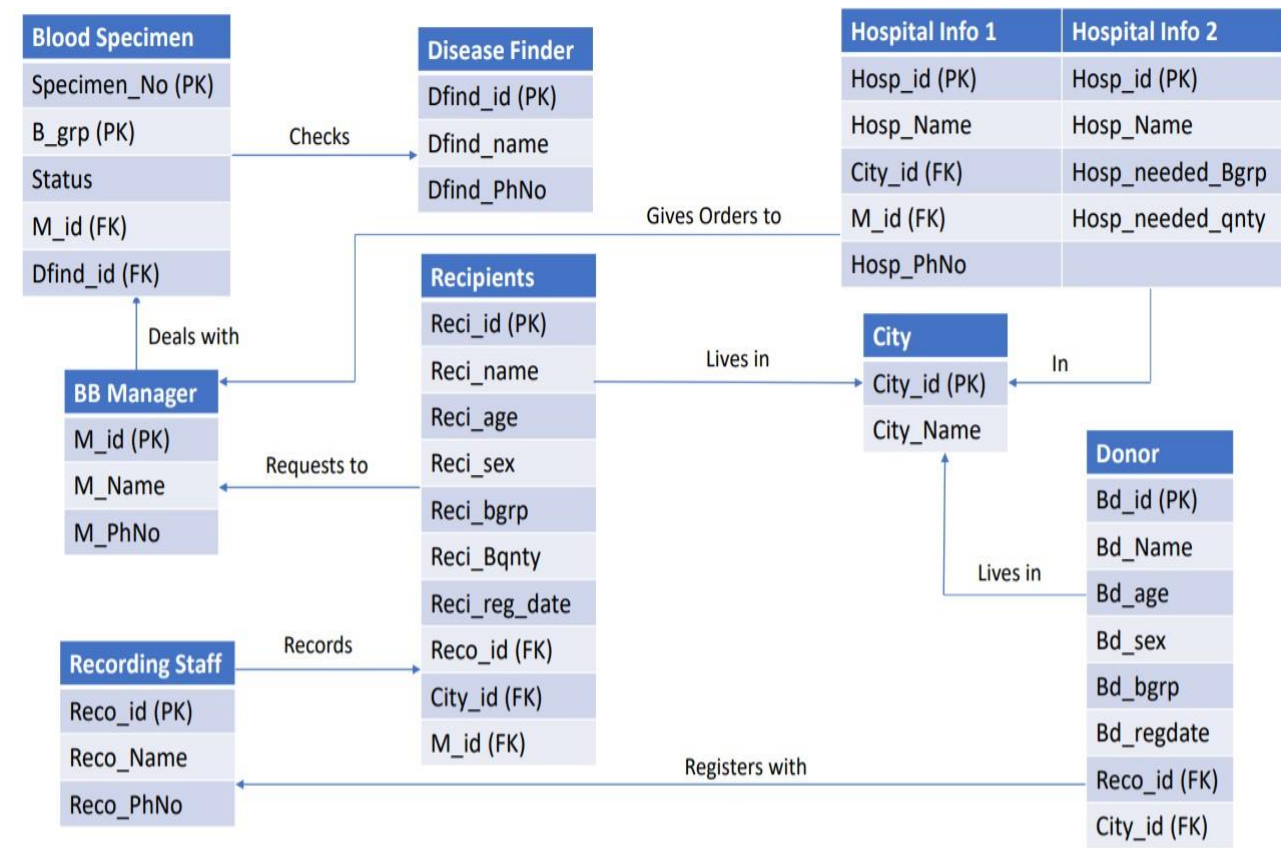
| Blood Specimen |
|---|
| Specimen_No (PK) |
| B_grp (PK) |
| Status |
| M_id (FK) |
| Dfind_id (FK) |

Checks

| Disease Finder |
|---|
| Dfind_id (PK) |
| Dfind_name |
| Dfind_PhNo |

| Hospital Info 1 | Hospital Info 2 |
|---|---|
| Hosp_id (PK) | Hosp_id (PK) |
| Hosp_Name | Hosp_Name |
| City_id (FK) | Hosp_needed_Bgrp |
| M_id (FK) | Hosp_needed_qnty |
| Hosp_PhNo | |

Gives Orders to

Deals with

| Recipients |
|---|
| Reci_id (PK) |
| Reci_name |
| Reci_age |
| Reci_sex |
| Reci_bgrp |
| Reci_Bqnty |
| Reci_reg_date |
| Reco_id (FK) |
| City_id (FK) |
| M_id (FK) |

Lives in

In

| City |
|---|
| City_id (PK) |
| City_Name |

| BB Manager |
|---|
| M_id (PK) |
| M_Name |
| M_PhNo |

Requests to

| Donor |
|---|
| Bd_id (PK) |
| Bd_Name |
| Bd_age |
| Bd_sex |
| Bd_bgrp |
| Bd_regdate |
| Reco_id (FK) |
| City_id (FK) |

Lives in

Records

| Recording Staff |
|---|
| Reco_id (PK) |
| Reco_Name |
| Reco_PhNo |

Registers with